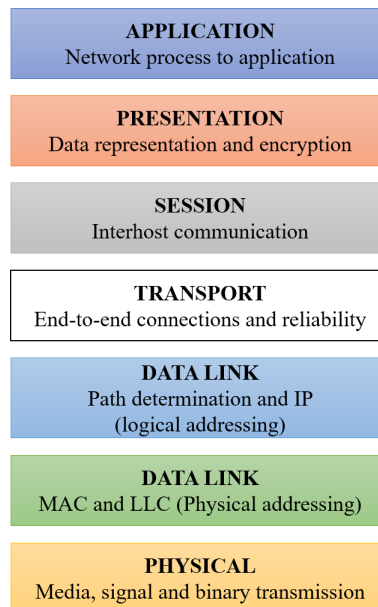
APPLICATION
Network process to application

PRESENTATION
Data representation and encryption

SESSION
Interhost communication

TRANSPORT
End-to-end connections and reliability

DATA LINK
Path determination and IP (logical addressing)

DATA LINK
MAC and LLC (Physical addressing)

PHYSICAL
Media, signal and binary transmission